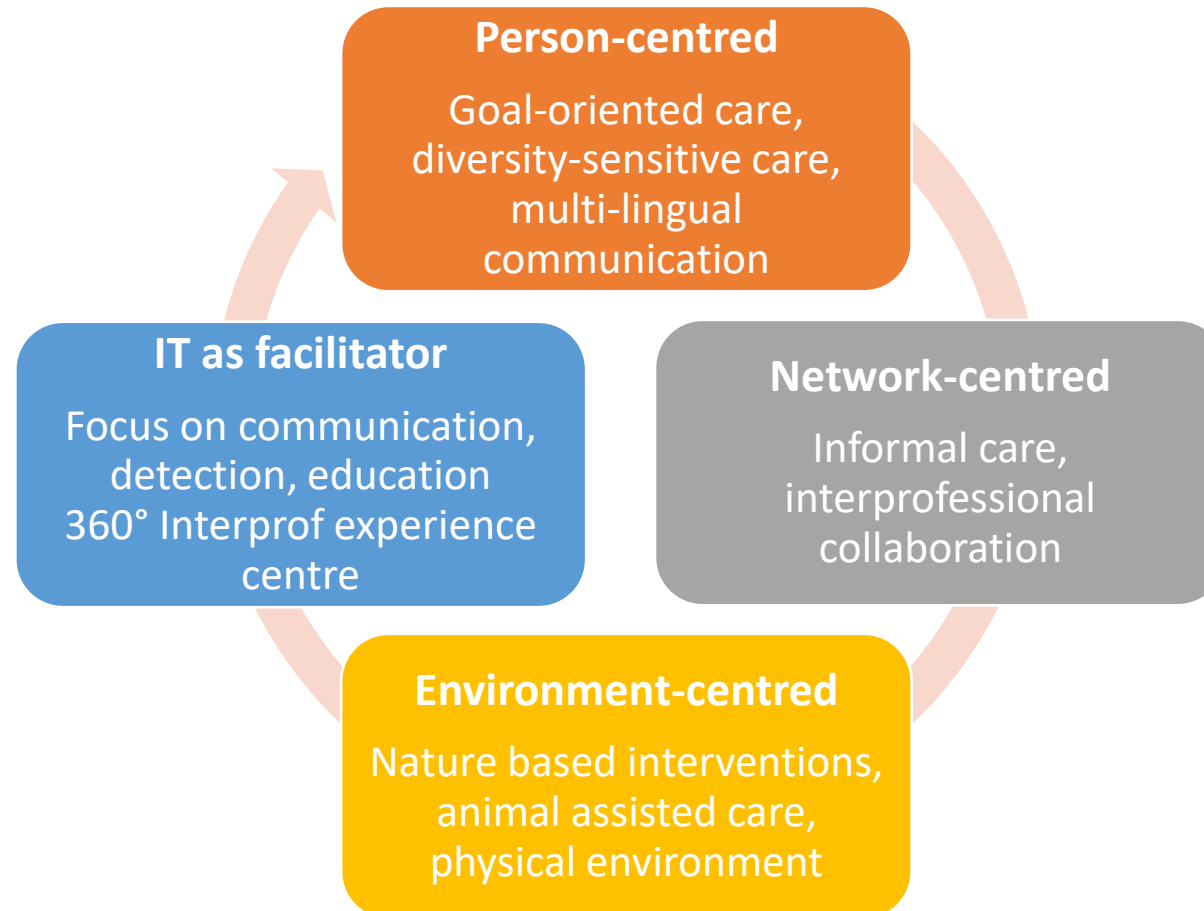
Person-centred

Goal-oriented care, diversity-sensitive care, multi-lingual communication

Network-centred

Informal care, interprofessional collaboration

Environment-centred

Nature based interventions, animal assisted care, physical environment

IT as facilitator

Focus on communication, detection, education
360° Interprof experience centre